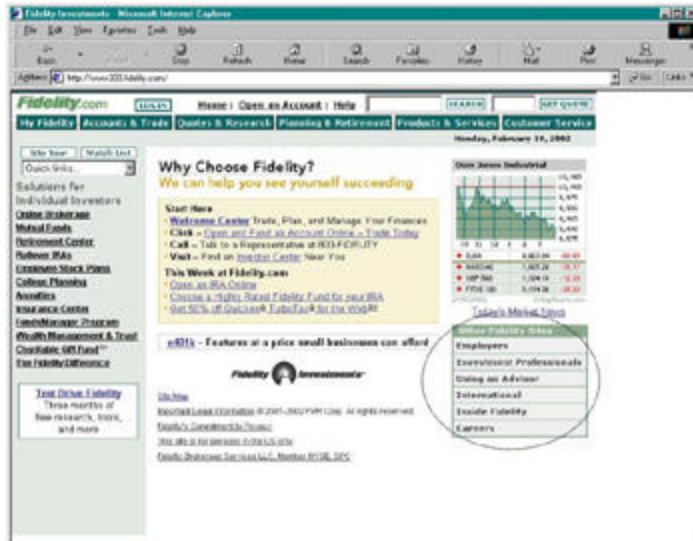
Fidelity Investments - Microsoft Internet Explorer

File Edit View Favorites Tools Help

Back Forward Stop Refresh Home Search Favorites History Mail Print Messenger

Address http://www300.fidelity.com/ Go Links

Fidelity.com LOGIN Home | Open an Account | Help SEARCH GET QUOTE

My Fidelity Accounts & Trade Quotes & Research Planning & Retirement Products & Services Customer Service

Monday, February 18, 2002

Site Tour | Watch List

Quick links...

Solutions for Individual Investors

Online Brokerage
Mutual Funds
Retirement Center
Rollover IRAs
Employee Stock Plans
College Planning
Annuities
Insurance Center
FundsManager Program
Wealth Management & Trust
Charitable Gift Fund℠
The Fidelity Difference

Test Drive Fidelity
Three months of free research, tools, and more

Why Choose Fidelity?
We can help you see yourself succeeding

Start Here
· Welcome Center Trade, Plan, and Manage Your Finances
· Click – Open and Fund an Account Online – Trade Today
· Call – Talk to a Representative at 800-FIDELITY
· Visit – Find an Investor Center Near You

This Week at Fidelity.com
· Open an IRA Online
· Choose a Highly Rated Fidelity Fund for your IRA
· Get 50% off Quicken® TurboTax® for the Web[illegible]

Dow Jones Industrial

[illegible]

DJIA
NASDAQ
S&P 500
FTSE 100

Today's Market News

Other Fidelity Sites
Employers
Investment Professionals
Using an Advisor
International
Inside Fidelity
Careers

eIRA – Features at a price small businesses can afford

Fidelity Investments

Site Map

Important Legal Information © 2001-2002 FMR Corp. All rights reserved.

Fidelity's Commitment to Privacy

This site is for persons in the U.S. only

Fidelity Brokerage Services LLC, Member NYSE, SIPC